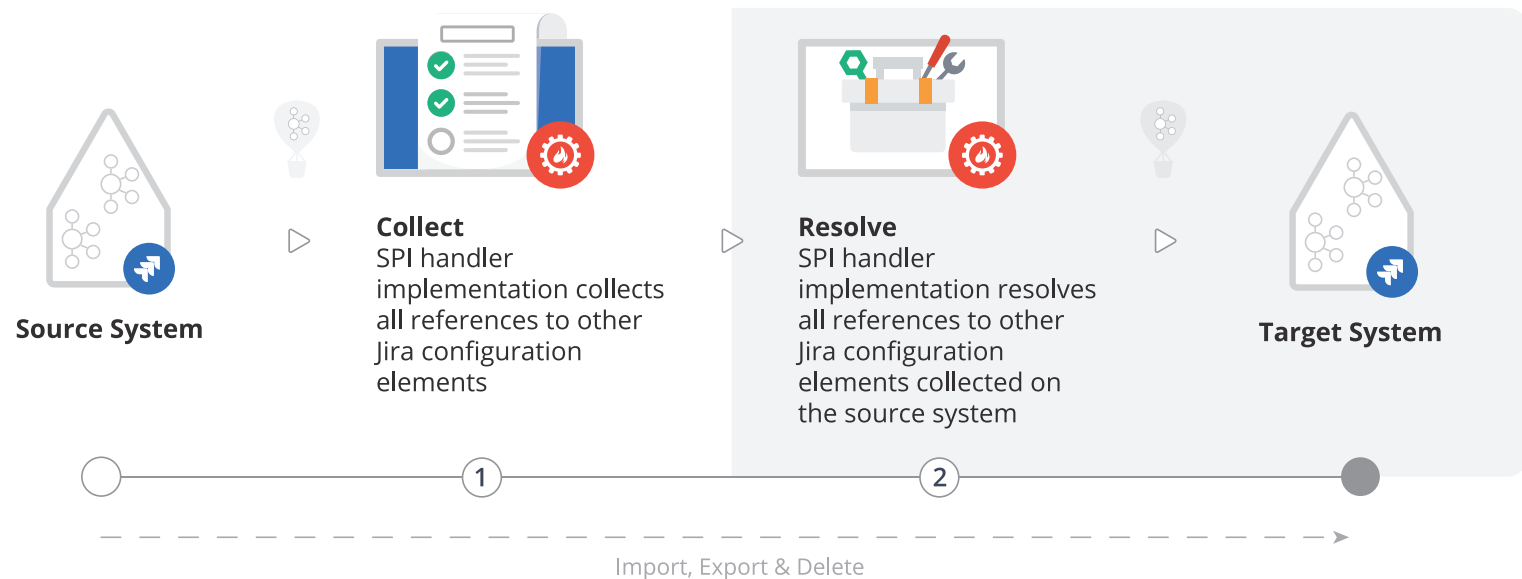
Source System

Collect
SPI handler implementation collects all references to other Jira configuration elements

Resolve
SPI handler implementation resolves all references to other Jira configuration elements collected on the source system

Target System

1

2

Import, Export & Delete